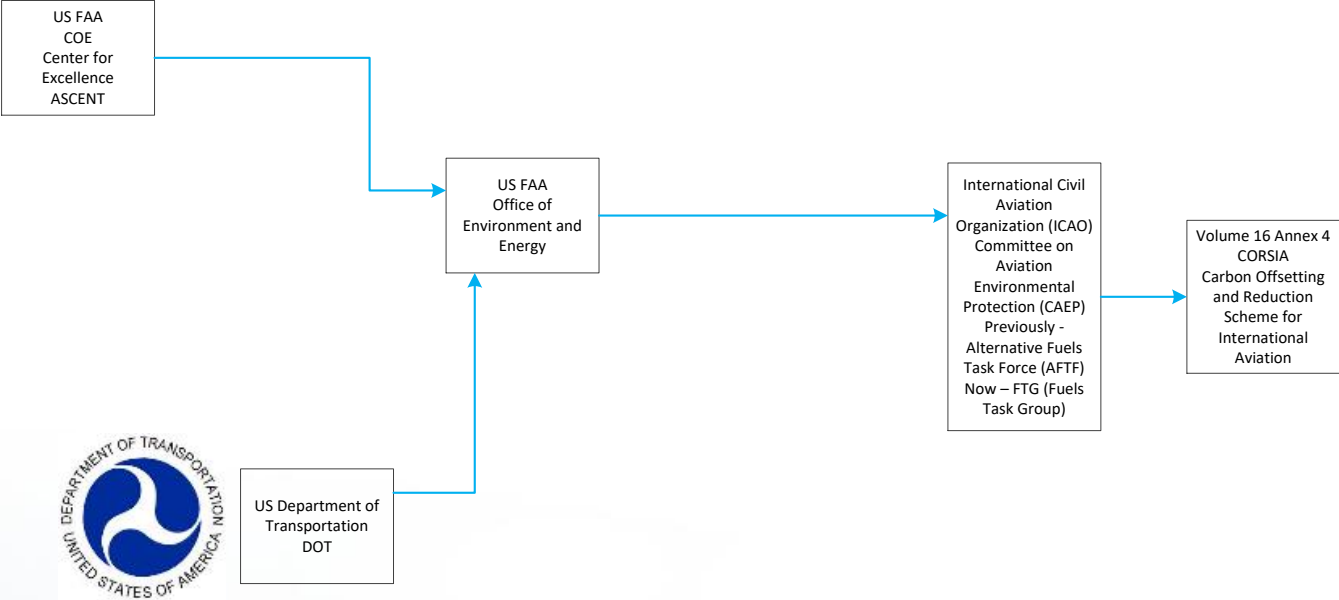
US FAA
COE
Center for Excellence
ASCENT

US FAA
Office of Environment and Energy

International Civil Aviation Organization (ICAO)
Committee on Aviation Environmental Protection (CAEP)
Previously - Alternative Fuels Task Force (AFTF)
Now – FTG (Fuels Task Group)

Volume 16 Annex 4
CORSIA
Carbon Offsetting and Reduction Scheme for International Aviation

DEPARTMENT OF TRANSPORTATION
UNITED STATES OF AMERICA

US Department of Transportation
DOT